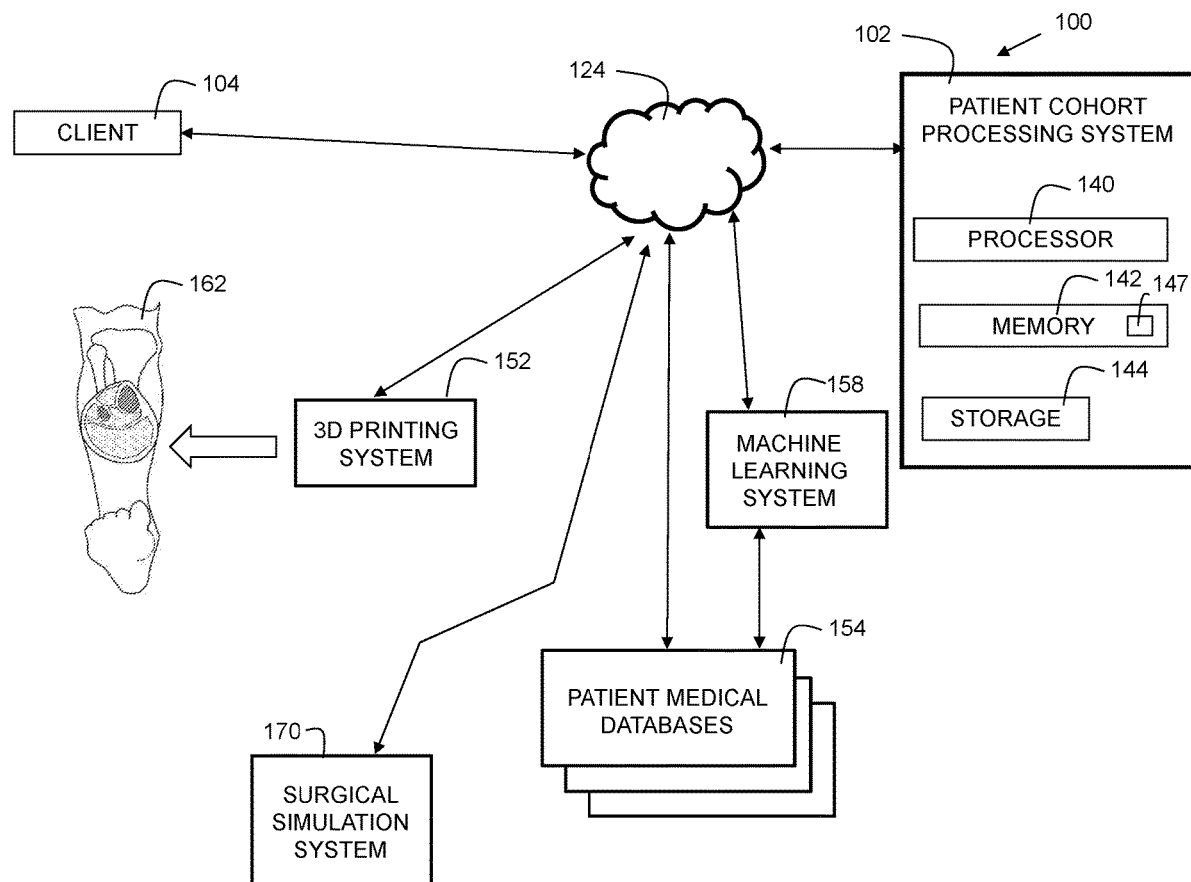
100
102
PATIENT COHORT PROCESSING SYSTEM
140
PROCESSOR
142
147
MEMORY
144
STORAGE
104
CLIENT
124
162
152
3D PRINTING SYSTEM
158
MACHINE LEARNING SYSTEM
154
PATIENT MEDICAL DATABASES
170
SURGICAL SIMULATION SYSTEM